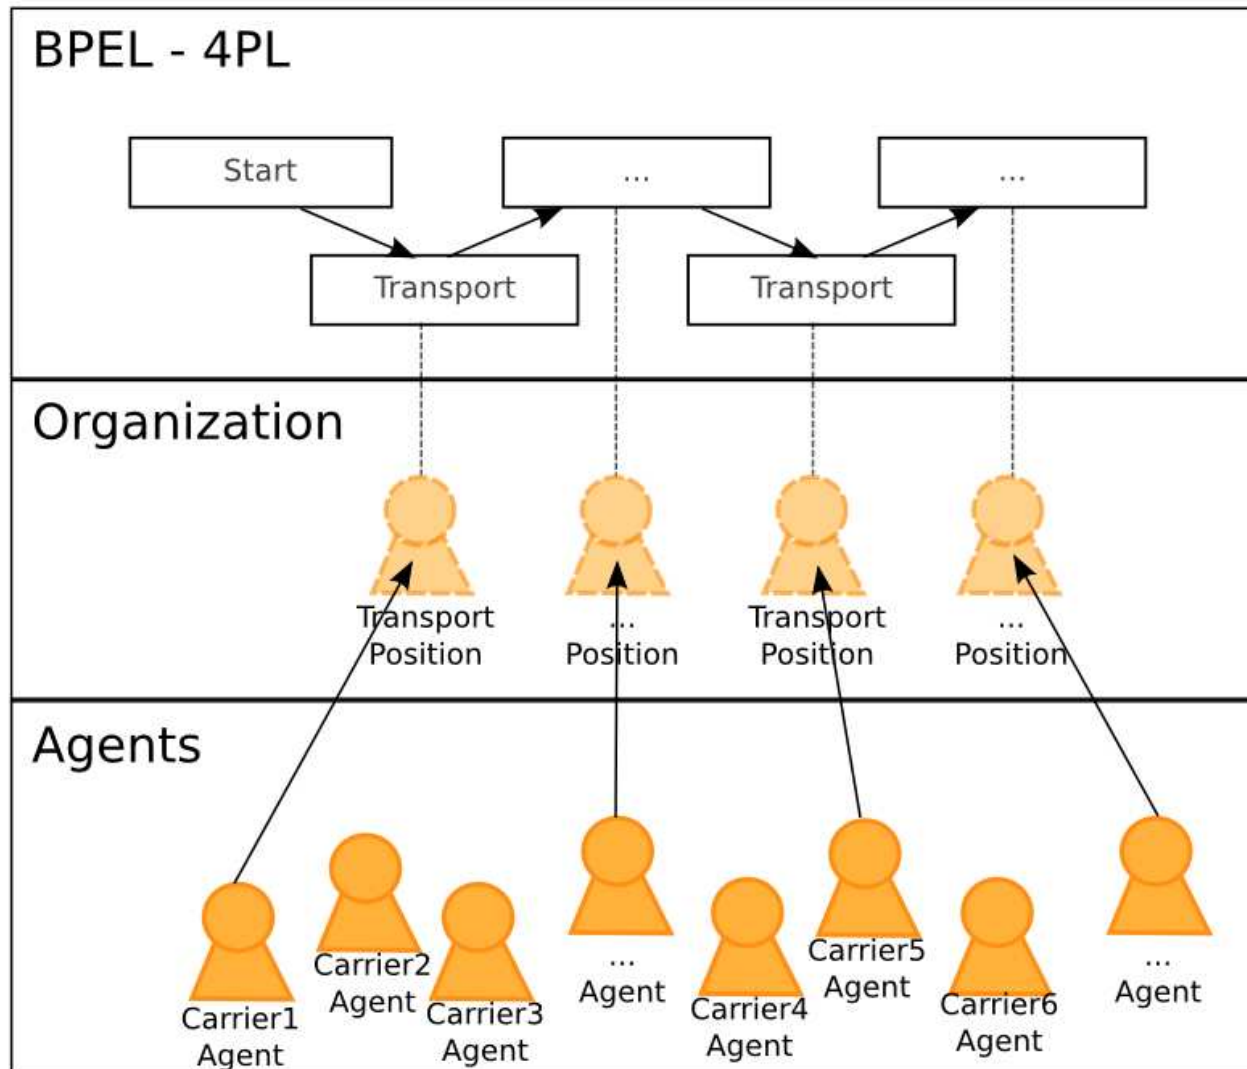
BPEL - 4PL

Start

...

...

Transport

Transport

Organization

Transport Position

... Position

Transport Position

... Position

Agents

Carrier1 Agent

Carrier2 Agent

Carrier3 Agent

... Agent

Carrier4 Agent

Carrier5 Agent

Carrier6 Agent

... Agent